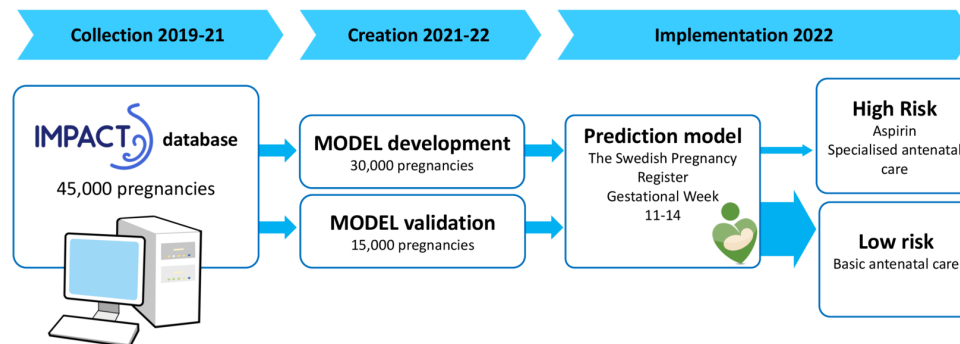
Collection 2019-21

Creation 2021-22

Implementation 2022

IMPACT database
45,000 pregnancies

MODEL development
30,000 pregnancies

MODEL validation
15,000 pregnancies

Prediction model
The Swedish Pregnancy Register
Gestational Week 11-14

High Risk
Aspirin
Specialised antenata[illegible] care

Low risk
Basic antenatal care